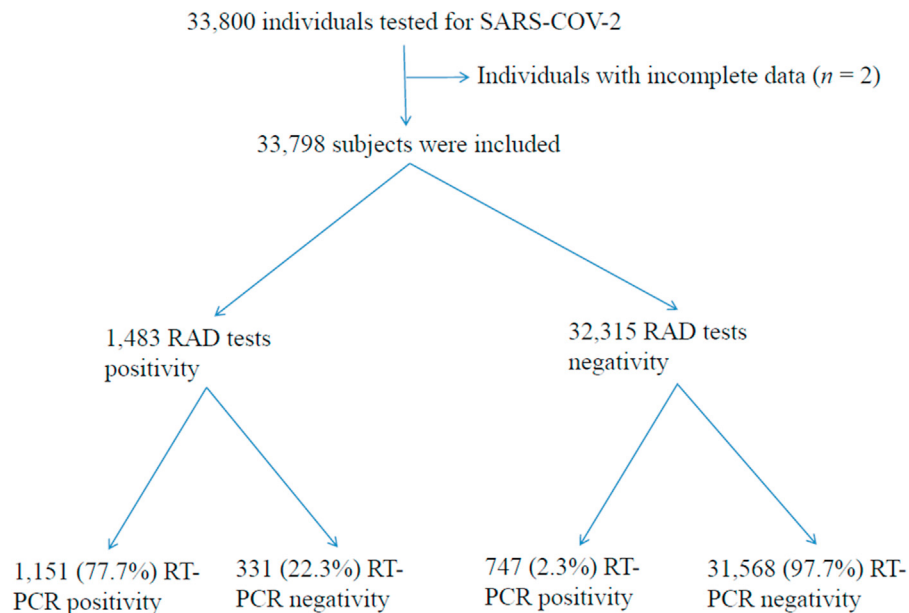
33,800 individuals tested for SARS-COV-2

Individuals with incomplete data ($n$ = 2)

33,798 subjects were included

1,483 RAD tests positivity

32,315 RAD tests negativity

1,151 (77.7%) RT-PCR positivity

331 (22.3%) RT-PCR negativity

747 (2.3%) RT-PCR positivity

31,568 (97.7%) RT-PCR negativity